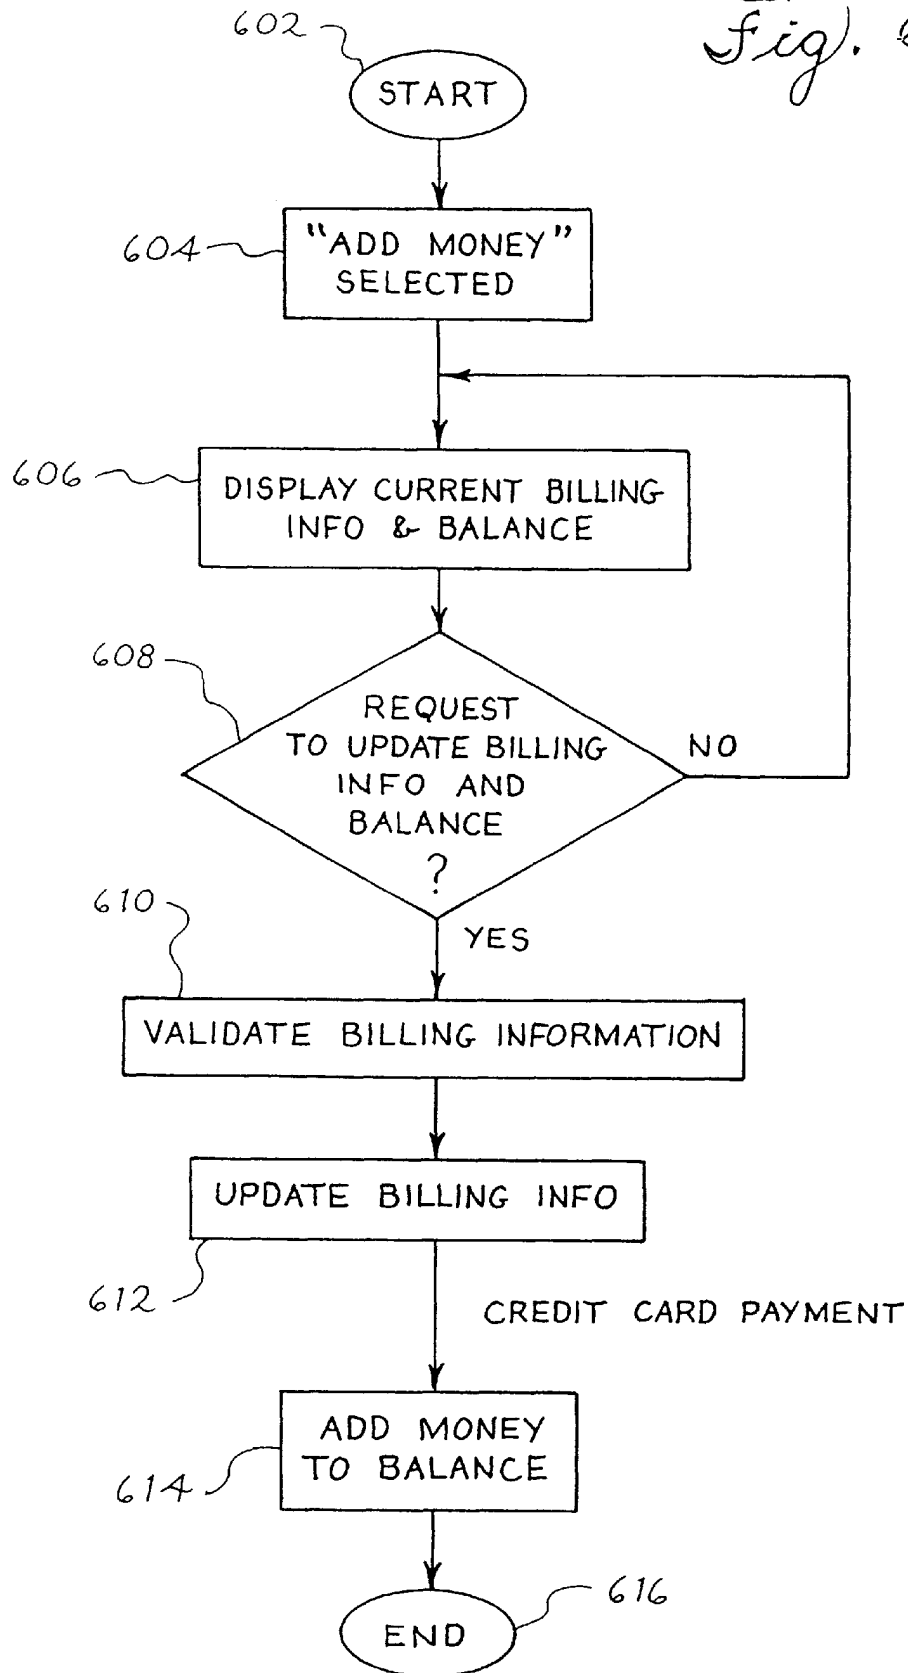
Fig. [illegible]

602
START

604
"ADD MONEY" SELECTED

606
DISPLAY CURRENT BILLING INFO & BALANCE

608
REQUEST TO UPDATE BILLING INFO AND BALANCE ?

NO

YES

610
VALIDATE BILLING INFORMATION

UPDATE BILLING INFO

612

CREDIT CARD PAYMENT

ADD MONEY TO BALANCE

614

616
END